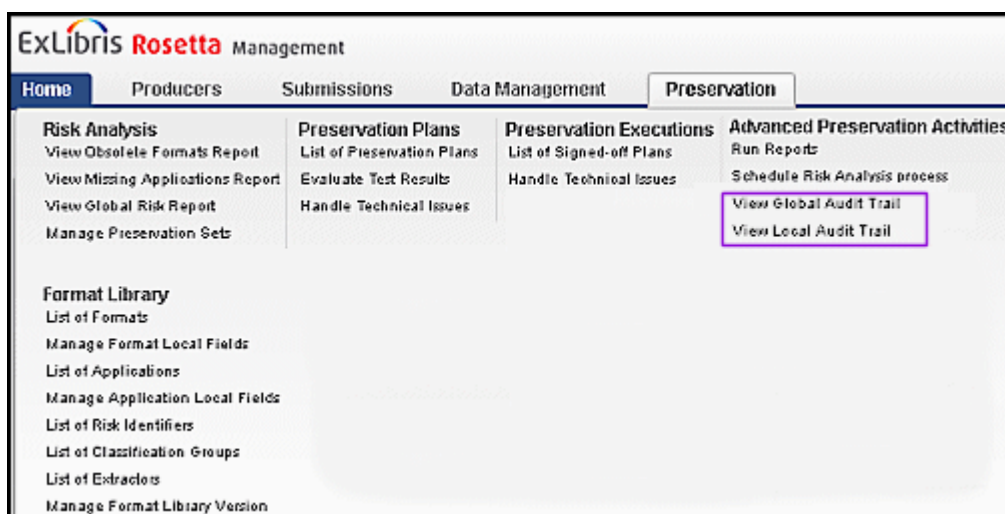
ExLibris Rosetta Management

Home Producers Submissions Data Management Preservation

Risk Analysis
View Obsolete Formats Report
View Missing Applications Report
View Global Risk Report
Manage Preservation Sets

Preservation Plans
List of Preservation Plans
Evaluate Test Results
Handle Technical Issues

Preservation Executions
List of Signed-off Plans
Handle Technical Issues

Advanced Preservation Activities
Run Reports
Schedule Risk Analysis process
View Global Audit Trail
View Local Audit Trail

Format Library
List of Formats
Manage Format Local Fields
List of Applications
Manage Application Local Fields
List of Risk Identifiers
List of Classification Groups
List of Extractors
Manage Format Library Version